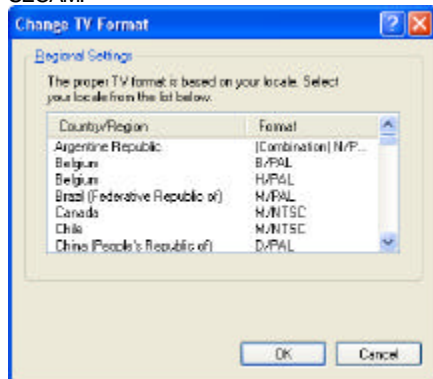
Change TV Format

Regional Settings

The proper TV format is based on your locale. Select your locale from the list below.

| Country/Region | Format |
|---|---|
| Argentine Republic | (Combination) N/P... |
| Belgium | B/PAL |
| Belgium | H/PAL |
| Brazil (Federative Republic of) | M/PAL |
| Canada | M/NTSC |
| Chile | M/NTSC |
| China (People's Republic of) | D/PAL |

OK Cancel